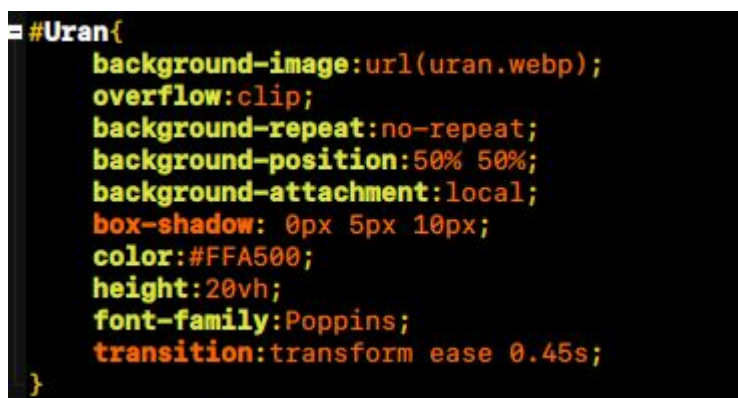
#Uran{
background-image:url(uran.webp);
overflow:clip;
background-repeat:no-repeat;
background-position:50% 50%;
background-attachment:local;
box-shadow: 0px 5px 10px;
color:#FFA500;
height:20vh;
font-family:Poppins;
transition:transform ease 0.45s;
}